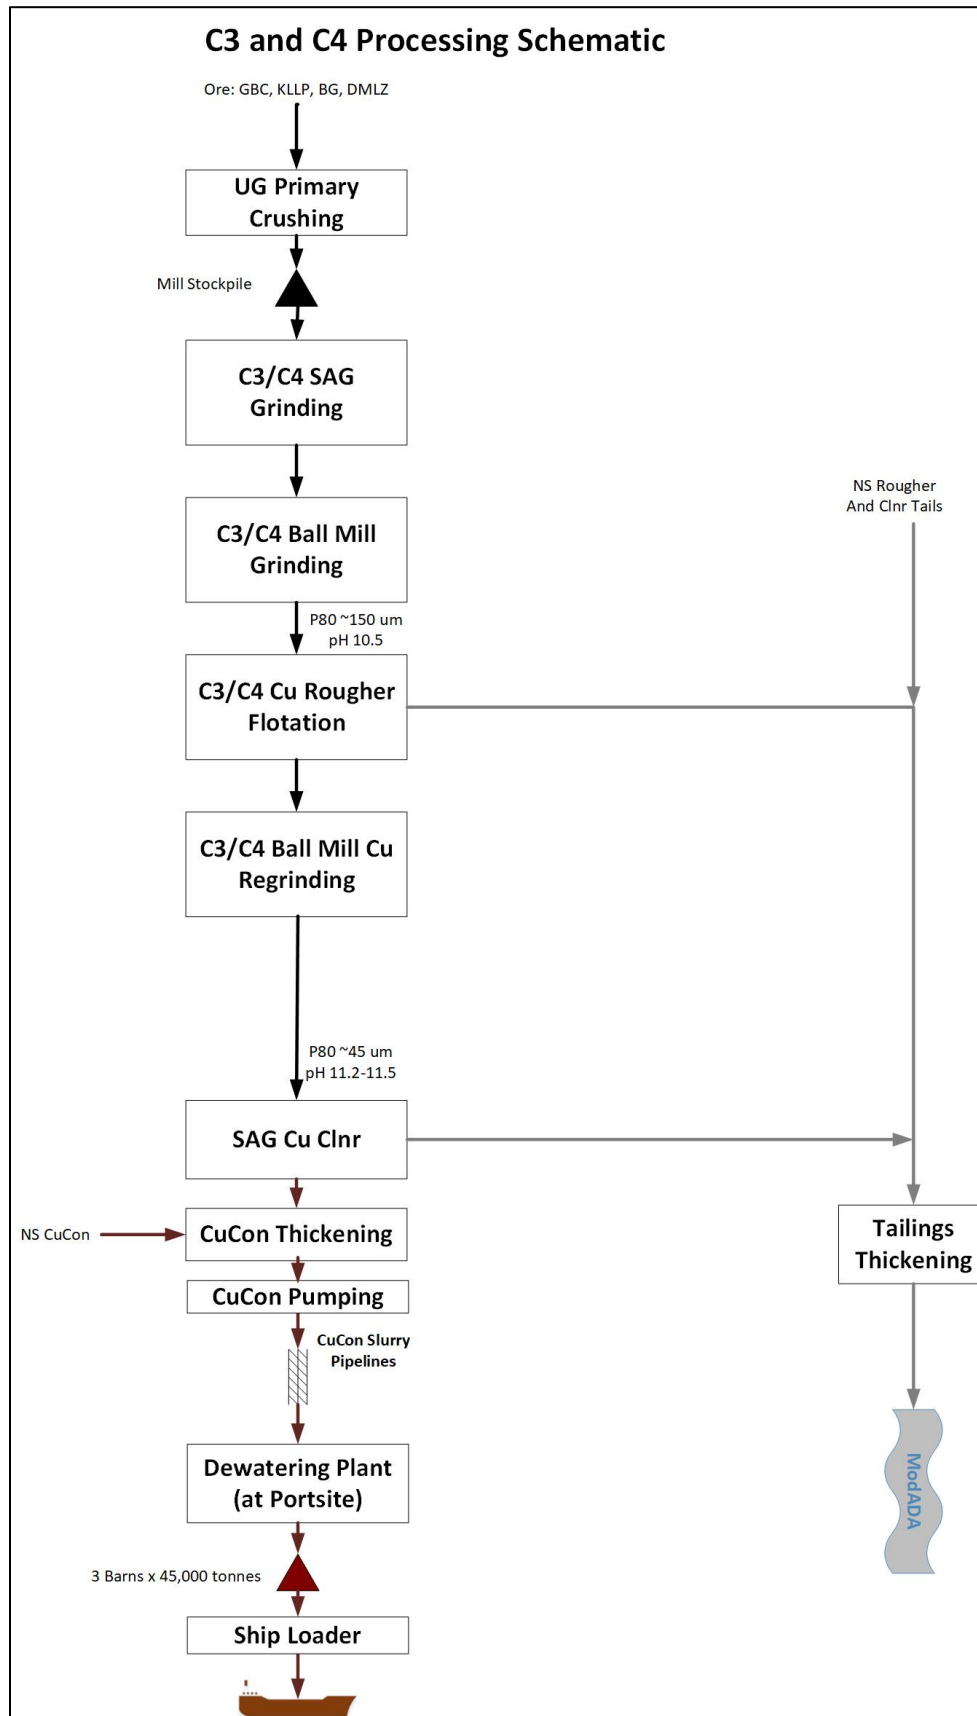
C3 and C4 Processing Schematic

Ore: GBC, KLLP, BG, DMLZ

UG Primary Crushing

Mill Stockpile

C3/C4 SAG Grinding

C3/C4 Ball Mill Grinding

P80 ~150 um
pH 10.5

C3/C4 Cu Rougher Flotation

C3/C4 Ball Mill Cu Regrinding

P80 ~45 um
pH 11.2-11.5

SAG Cu Clnr

NS CuCon

CuCon Thickening

CuCon Pumping

CuCon Slurry Pipelines

Dewatering Plant (at Portsite)

3 Barns x 45,000 tonnes

Ship Loader

NS Rougher And Clnr Tails

Tailings Thickening

ModADA